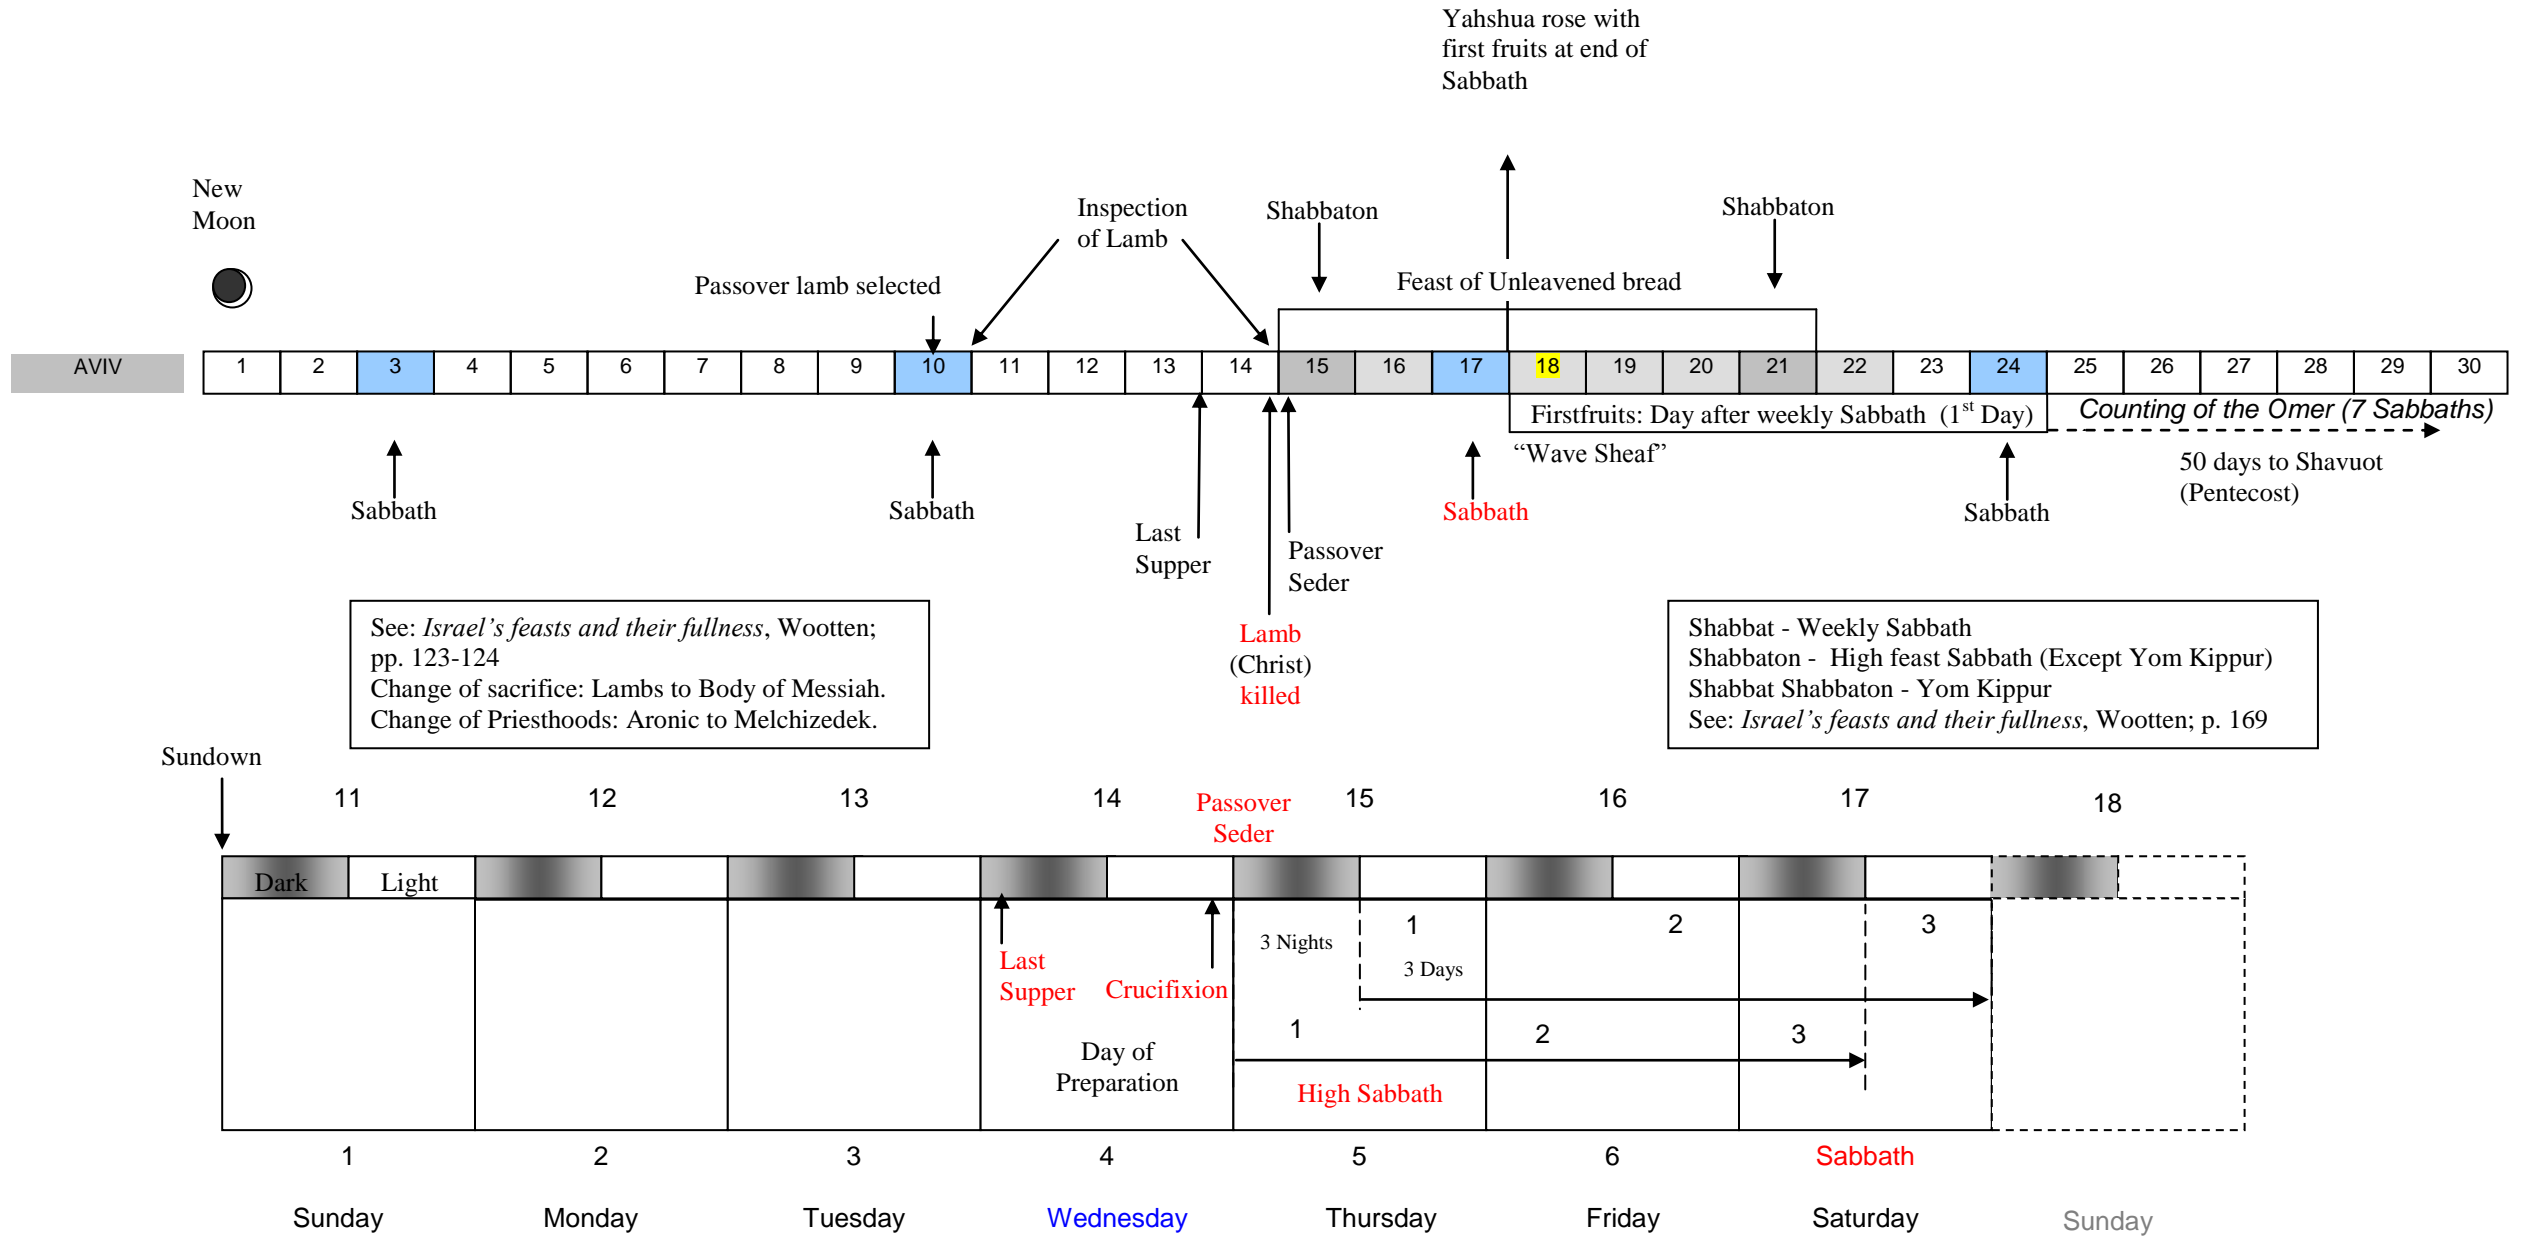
Yahshua rose with first fruits at end of Sabbath

New Moon

Inspection of Lamb

Shabbaton

Shabbaton

Passover lamb selected

Feast of Unleavened bread

| AVIV | 1 | 2 | 3 | 4 | 5 | 6 | 7 | 8 | 9 | 10 | 11 | 12 | 13 | 14 | 15 | 16 | 17 | 18 | 19 | 20 | 21 | 22 | 23 | 24 | 25 | 26 | 27 | 28 | 29 | 30 |
|---|---|---|---|---|---|---|---|---|---|---|---|---|---|---|---|---|---|---|---|---|---|---|---|---|---|---|---|---|---|---|

Firstfruits: Day after weekly Sabbath ($1^{st}$ Day)

Counting of the Omer (7 Sabbaths)

"Wave Sheaf"

50 days to Shavuot (Pentecost)

Sabbath

Sabbath

Last Supper

Passover Seder

Sabbath

Sabbath

Lamb (Christ) killed

See: Israel's feasts and their fullness, Wootten; pp. 123-124
Change of sacrifice: Lambs to Body of Messiah.
Change of Priesthoods: Aronic to Melchizedek.

Shabbat - Weekly Sabbath
Shabbaton - High feast Sabbath (Except Yom Kippur)
Shabbat Shabbaton - Yom Kippur
See: Israel's feasts and their fullness, Wootten; p. 169

Sundown

11 12 13 14 Passover Seder 15 16 17 18

Dark Light

Last Supper

Crucifixion

3 Nights

1

3 Days

2

3

1

2

3

Day of Preparation

High Sabbath

1 2 3 4 5 6 Sabbath

Sunday Monday Tuesday Wednesday Thursday Friday Saturday Sunday